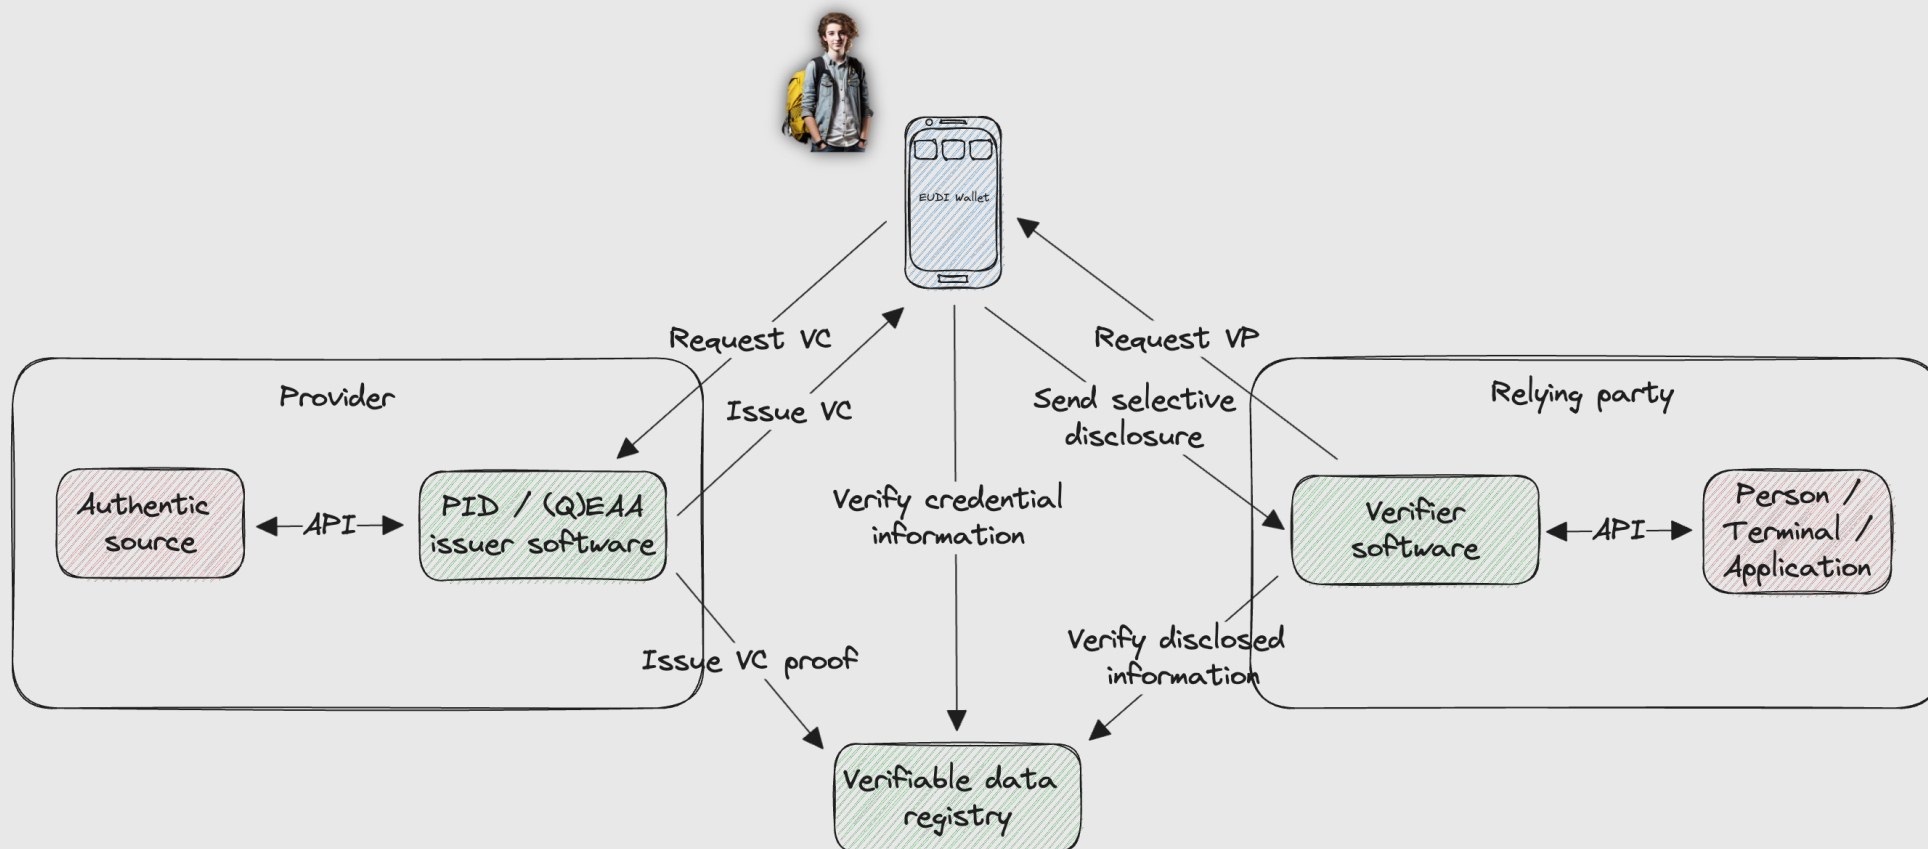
EUDI Wallet

Request VC

Issue VC

Request VP

Send selective disclosure

Provider

Authentic source

API

PID / (Q)EAA issuer software

Verify credential information

Relying party

Verifier software

API

Person / Terminal / Application

Issue VC proof

Verify disclosed information

Verifiable data registry